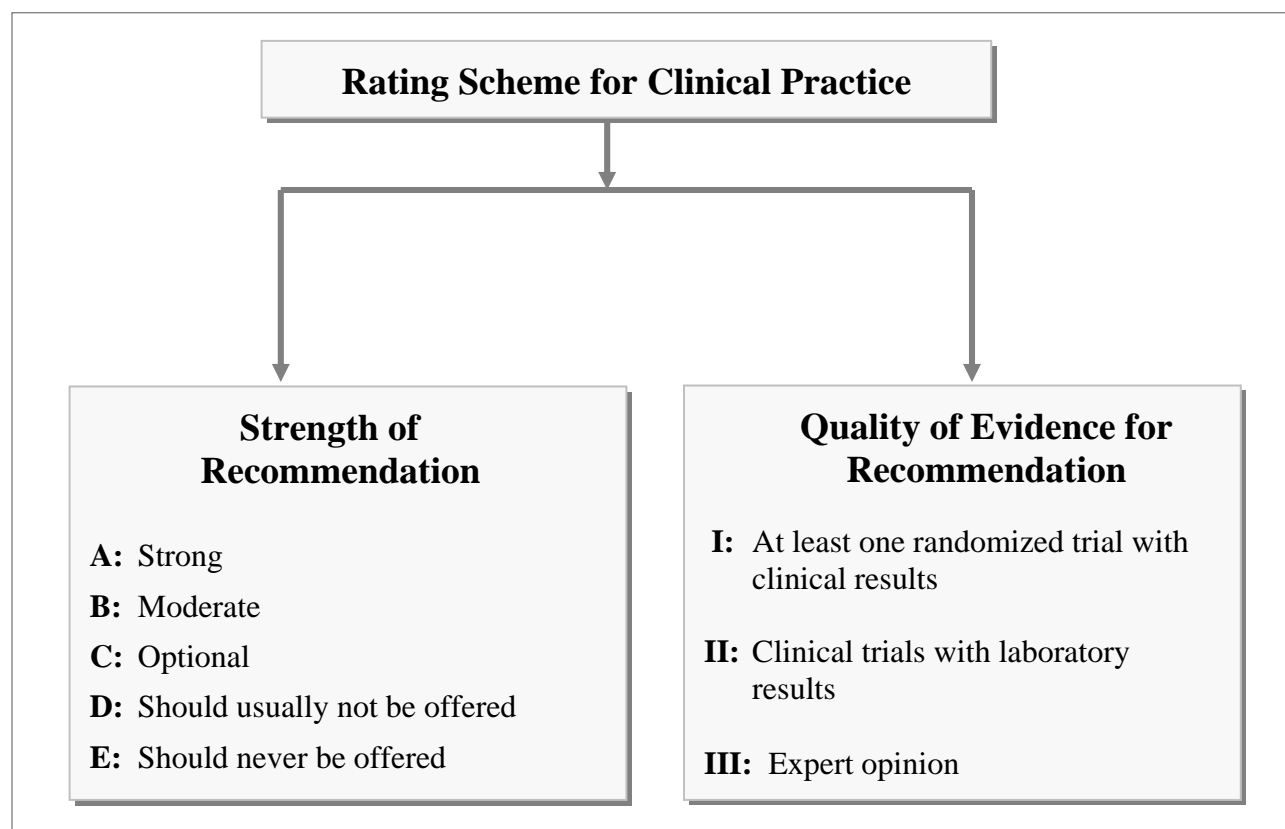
Rating Scheme for Clinical Practice

Strength of Recommendation

A: Strong

B: Moderate

C: Optional

D: Should usually not be offered

E: Should never be offered

Quality of Evidence for Recommendation

I: At least one randomized trial with clinical results

II: Clinical trials with laboratory results

III: Expert opinion